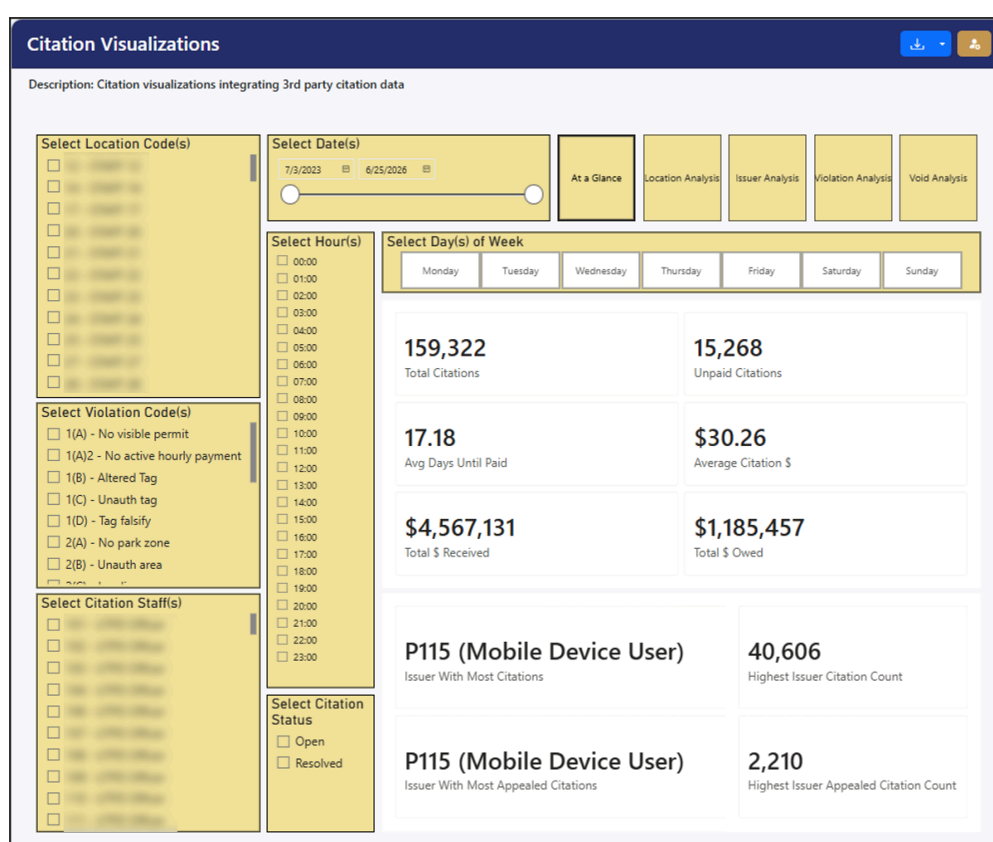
Citation Visualizations

Description: Citation visualizations integrating 3rd party citation data

Select Location Code(s)
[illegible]
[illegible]
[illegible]
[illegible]
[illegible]
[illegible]
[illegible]
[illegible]
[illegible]
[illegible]
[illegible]

Select Violation Code(s)
1(A) - No visible permit
1(A)2 - No active hourly payment
1(B) - Altered Tag
1(C) - Unauth tag
1(D) - Tag falsify
2(A) - No park zone
2(B) - Unauth area

Select Citation Staff(s)
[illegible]
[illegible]
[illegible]
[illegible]
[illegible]
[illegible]
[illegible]
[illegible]
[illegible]
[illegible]

Select Date(s)
7/3/2023
6/25/2026

At a Glance
Location Analysis
Issuer Analysis
Violation Analysis
Void Analysis

Select Hour(s)
00:00
01:00
02:00
03:00
04:00
05:00
06:00
07:00
08:00
09:00
10:00
11:00
12:00
13:00
14:00
15:00
16:00
17:00
18:00
19:00
20:00
21:00
22:00
23:00

Select Citation Status
Open
Resolved

Select Day(s) of Week
Monday
Tuesday
Wednesday
Thursday
Friday
Saturday
Sunday

159,322
Total Citations

15,268
Unpaid Citations

17.18
Avg Days Until Paid

$30.26
Average Citation $

$4,567,131
Total $ Received

$1,185,457
Total $ Owed

P115 (Mobile Device User)
Issuer With Most Citations

40,606
Highest Issuer Citation Count

P115 (Mobile Device User)
Issuer With Most Appealed Citations

2,210
Highest Issuer Appealed Citation Count